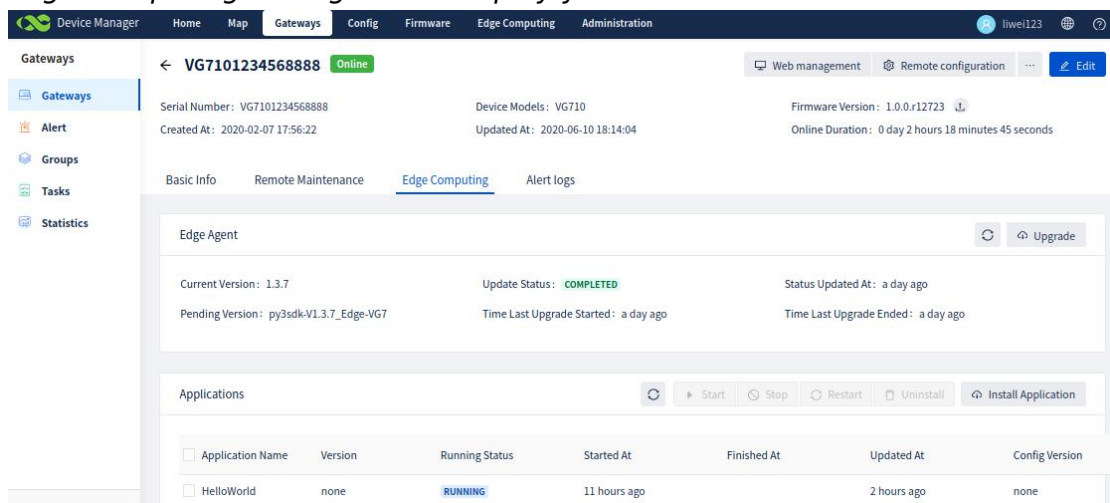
Device Manager Home Map Gateways Config Firmware Edge Computing Administration liwei123

Gateways

Gateways
Alert
Groups
Tasks
Statistics

← VG7101234568888 Online

Web management Remote configuration ··· Edit

Serial Number: VG7101234568888
Created At: 2020-02-07 17:56:22
Device Models: VG710
Updated At: 2020-06-10 18:14:04
Firmware Version: 1.0.0.r12723
Online Duration: 0 day 2 hours 18 minutes 45 seconds

Basic Info Remote Maintenance Edge Computing Alert logs

Edge Agent

Upgrade

Current Version: 1.3.7
Update Status: COMPLETED
Status Updated At: a day ago
Pending Version: py3sdk-V1.3.7_Edge-VG7
Time Last Upgrade Started: a day ago
Time Last Upgrade Ended: a day ago

Applications

Start Stop Restart Uninstall Install Application

| Application Name | Version | Running Status | Started At | Finished At | Updated At | Config Version |
|---|---|---|---|---|---|---|
| HelloWorld | none | RUNNING | 11 hours ago | | 2 hours ago | none |